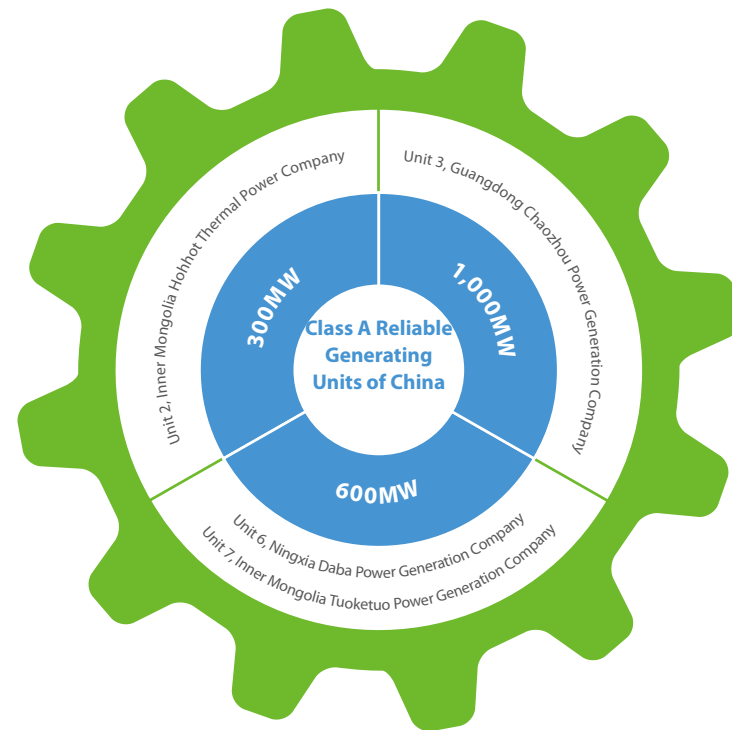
Class A Reliable Generating Units of China

300MW

Unit 2, Inner Mongolia Hohhot Thermal Power Company

1,000MW

Unit 3, Guangdong Chaozhou Power Generation Company

600MW

Unit 6, Ningxia Daba Power Generation Company

Unit 7, Inner Mongolia Tuoketuo Power Generation Company